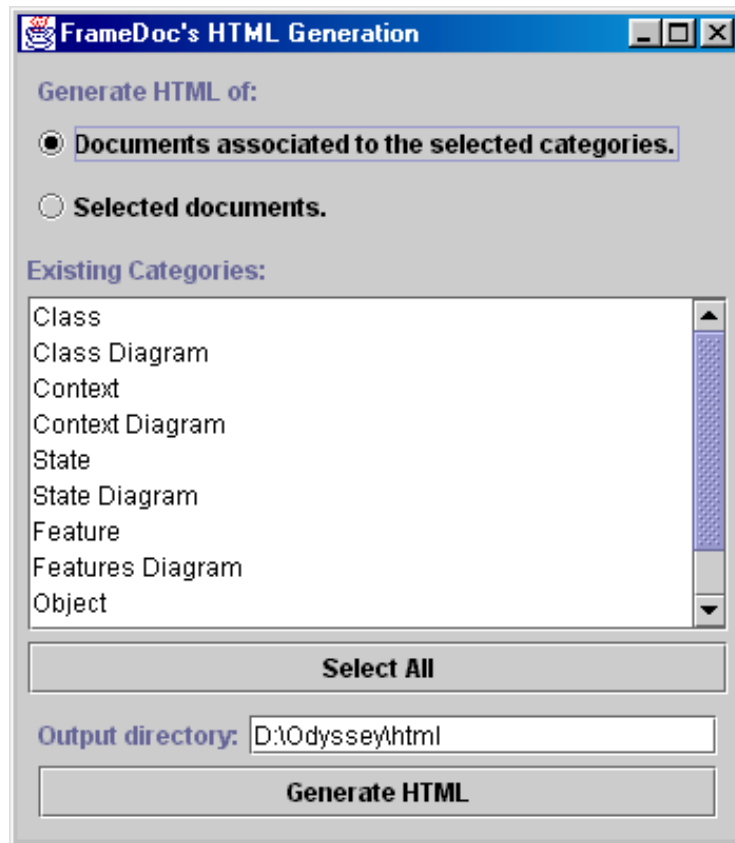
FrameDoc's HTML Generation

Generate HTML of:

Documents associated to the selected categories.

Selected documents.

Existing Categories:

Class
Class Diagram
Context
Context Diagram
State
State Diagram
Feature
Features Diagram
Object

Select All

Output directory: D:\Odyssey\html

Generate HTML